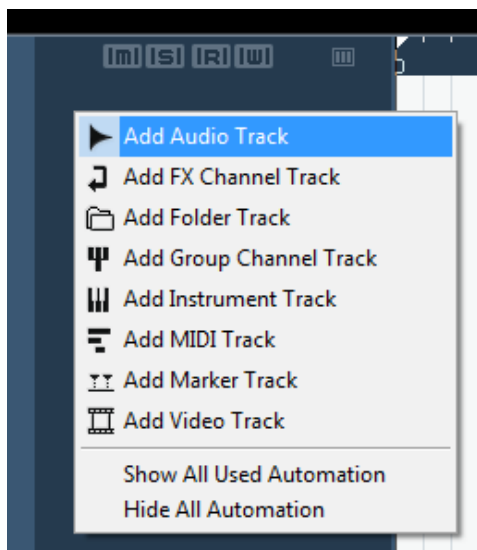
m S R W

Add Audio Track
Add FX Channel Track
Add Folder Track
Add Group Channel Track
Add Instrument Track
Add MIDI Track
Add Marker Track
Add Video Track

Show All Used Automation
Hide All Automation